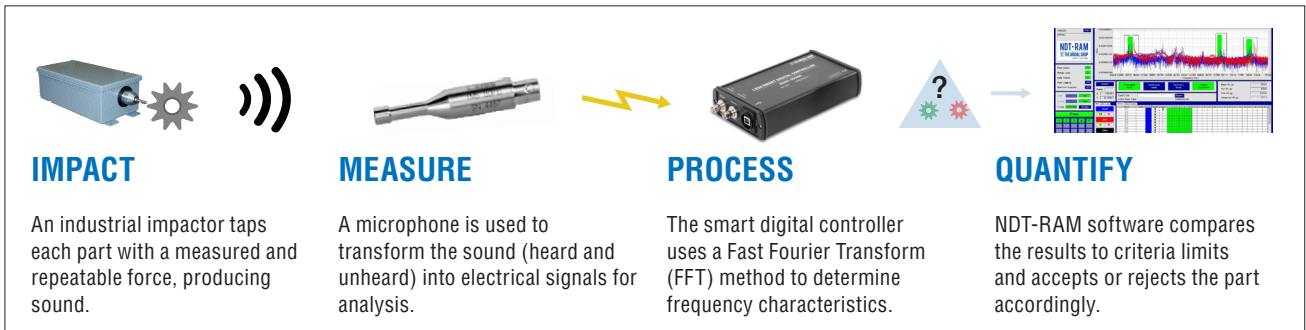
IMPACT

An industrial impactor taps each part with a measured and repeatable force, producing sound.

MEASURE

A microphone is used to transform the sound (heard and unheard) into electrical signals for analysis.

PROCESS

The smart digital controller uses a Fast Fourier Transform (FFT) method to determine frequency characteristics.

?

NDT-RAM

QUANTIFY

NDT-RAM software compares the results to criteria limits and accepts or rejects the part accordingly.